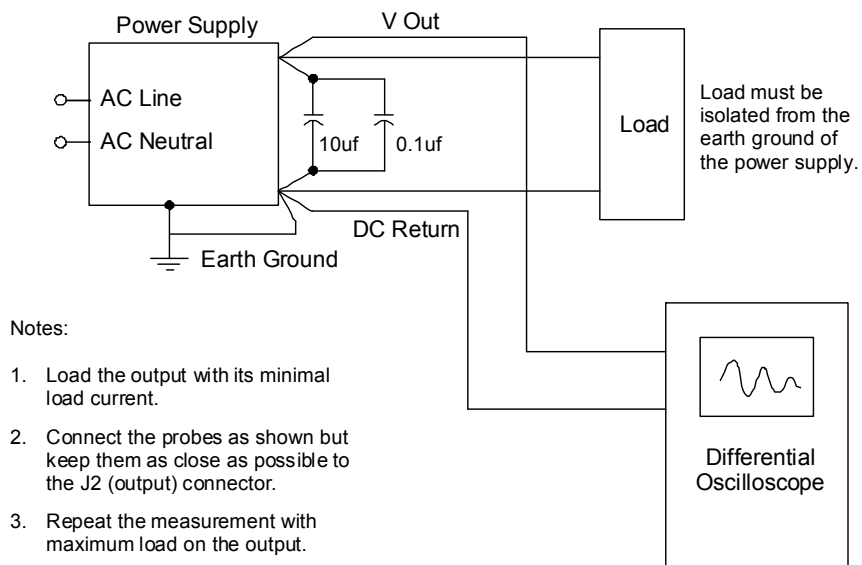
Power Supply

V Out

AC Line

AC Neutral

10uf

0.1uf

Load

Load must be isolated from the earth ground of the power supply.

DC Return

Earth Ground

Notes:

1. Load the output with its minimal load current.

2. Connect the probes as shown but keep them as close as possible to the J2 (output) connector.

3. Repeat the measurement with maximum load on the output.

Differential Oscilloscope